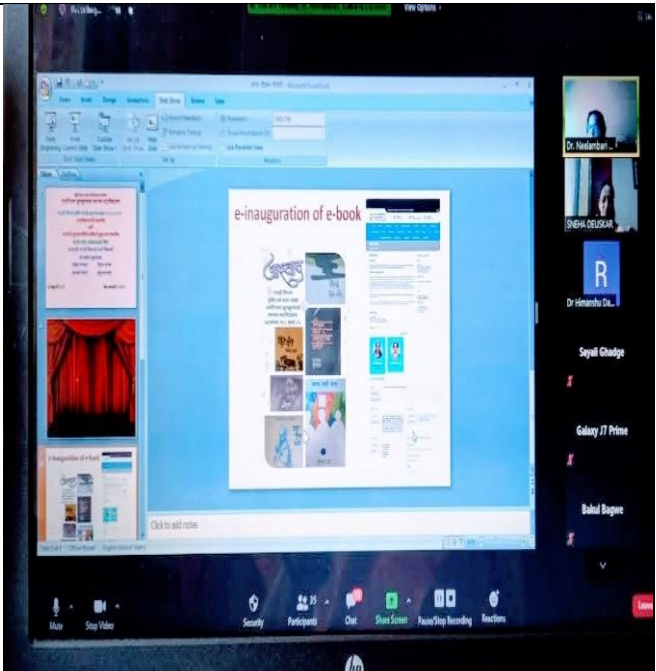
Recording...

View Options

Slide Show

e-inauguration of e-book

Click to add notes

Dr. Neelambari ...

SNEHA DEUSKAR

R

Dr Himanshu Da...

Sayali Ghadge

Galaxy J7 Prime

Bakul Bagwe

Mute

Stop Video

Security

Participants

Chat

Share Screen

Pause/Stop Recording

Reactions

Leave

hp